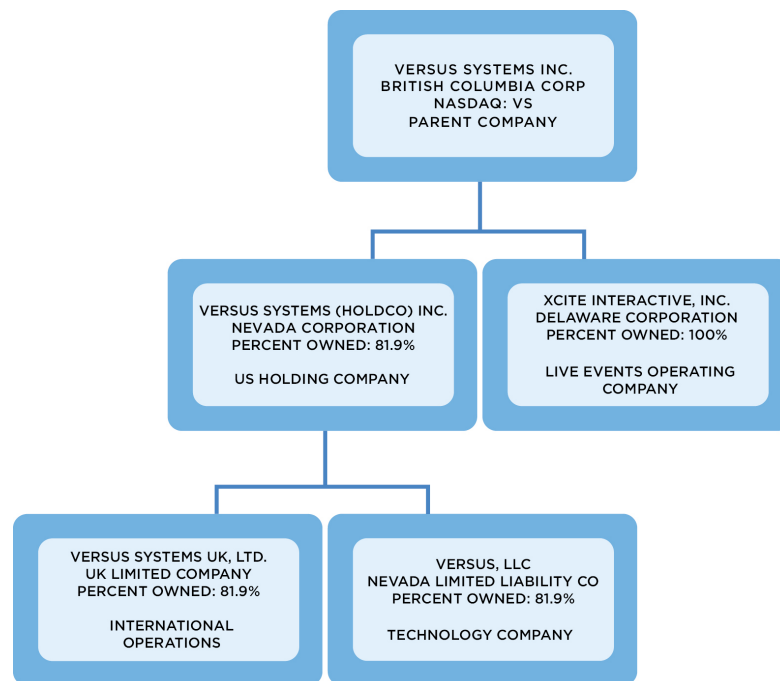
VERSUS SYSTEMS INC.
BRITISH COLUMBIA CORP
NASDAQ: VS
PARENT COMPANY

VERSUS SYSTEMS (HOLDCO) INC.
NEVADA CORPORATION
PERCENT OWNED: 81.9%

US HOLDING COMPANY

XCITE INTERACTIVE, INC.
DELAWARE CORPORATION
PERCENT OWNED: 100%

LIVE EVENTS OPERATING COMPANY

VERSUS SYSTEMS UK, LTD.
UK LIMITED COMPANY
PERCENT OWNED: 81.9%

INTERNATIONAL OPERATIONS

VERSUS, LLC
NEVADA LIMITED LIABILITY CO
PERCENT OWNED: 81.9%

TECHNOLOGY COMPANY